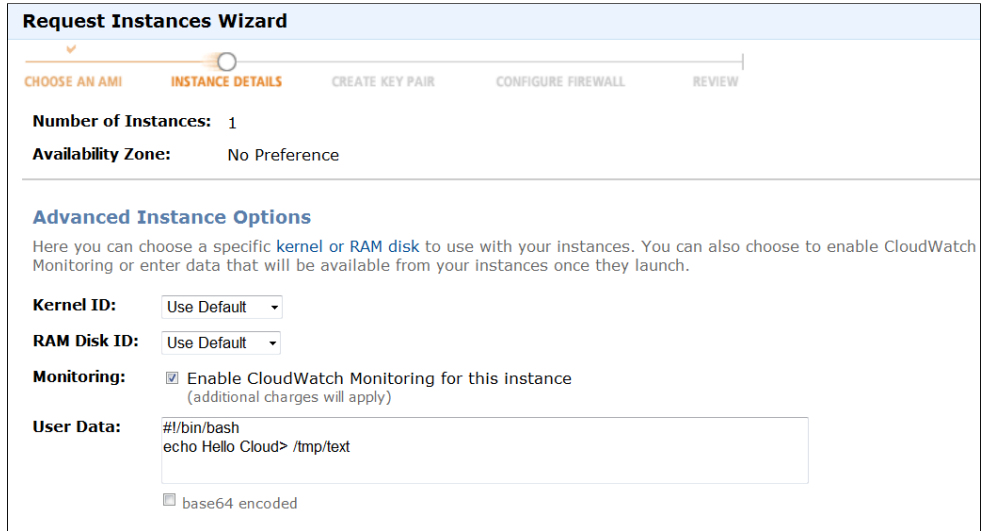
Request Instances Wizard

CHOOSE AN AMI INSTANCE DETAILS CREATE KEY PAIR CONFIGURE FIREWALL REVIEW

Number of Instances: 1

Availability Zone: No Preference

Advanced Instance Options

Here you can choose a specific kernel or RAM disk to use with your instances. You can also choose to enable CloudWatch Monitoring or enter data that will be available from your instances once they launch.

Kernel ID: Use Default

RAM Disk ID: Use Default

Monitoring: Enable CloudWatch Monitoring for this instance (additional charges will apply)

User Data: #!/bin/bash
echo Hello Cloud> /tmp/text

base64 encoded